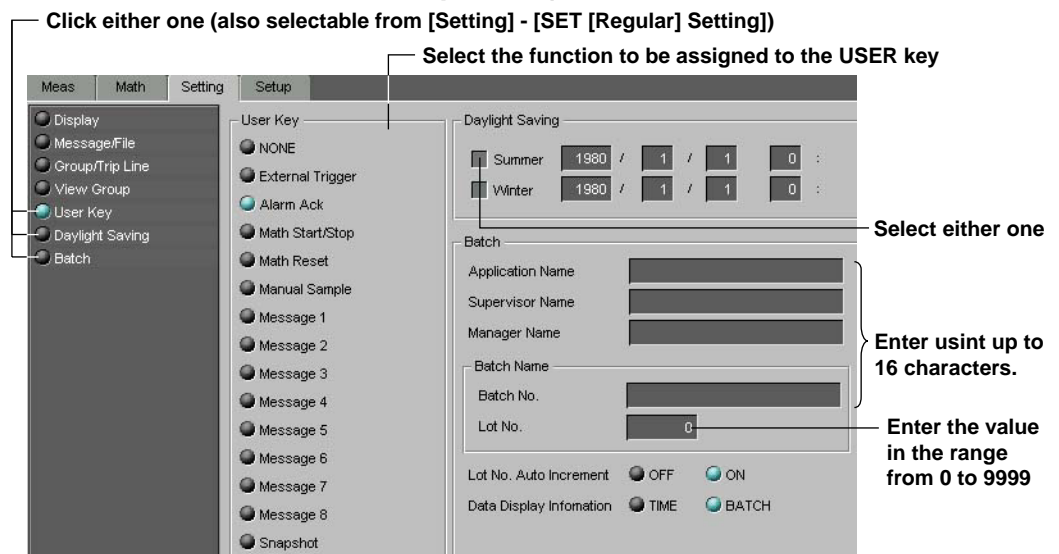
Click either one (also selectable from [Setting] - [SET [Regular] Setting])

Select the function to be assigned to the USER key

Meas | Math | Setting | Setup

Display
Message/File
Group/Trip Line
View Group
User Key
Daylight Saving
Batch

User Key
NONE
External Trigger
Alarm Ack
Math Start/Stop
Math Reset
Manual Sample
Message 1
Message 2
Message 3
Message 4
Message 5
Message 6
Message 7
Message 8
Snapshot

Daylight Saving
Summer 1980 / 1 / 1 0 :
Winter 1980 / 1 / 1 0 :

Select either one

Batch
Application Name
Supervisor Name
Manager Name

Enter usint up to 16 characters.

Batch Name
Batch No.
Lot No. 0

Enter the value in the range from 0 to 9999

Lot No. Auto Increment OFF ON
Data Display Infomation TIME BATCH